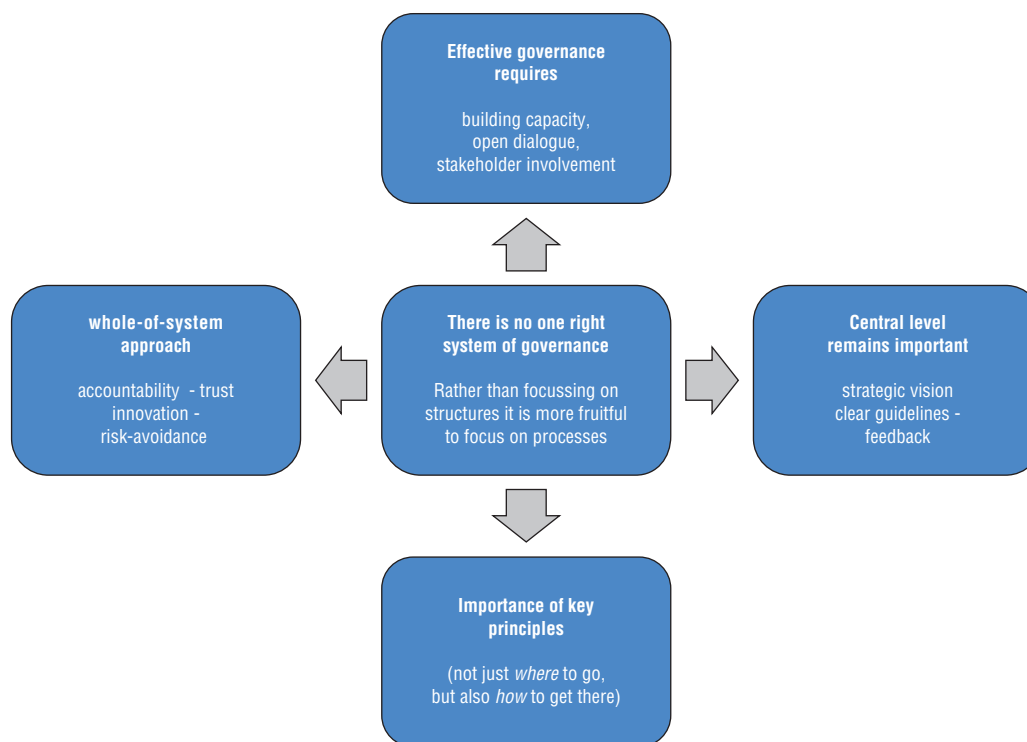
Effective governance requires

building capacity, open dialogue, stakeholder involvement

whole-of-system approach

accountability - trust innovation - risk-avoidance

There is no one right system of governance

Rather than focussing on structures it is more fruitful to focus on processes

Central level remains important

strategic vision clear guidelines - feedback

Importance of key principles

(not just *where* to go, but also *how* to get there)